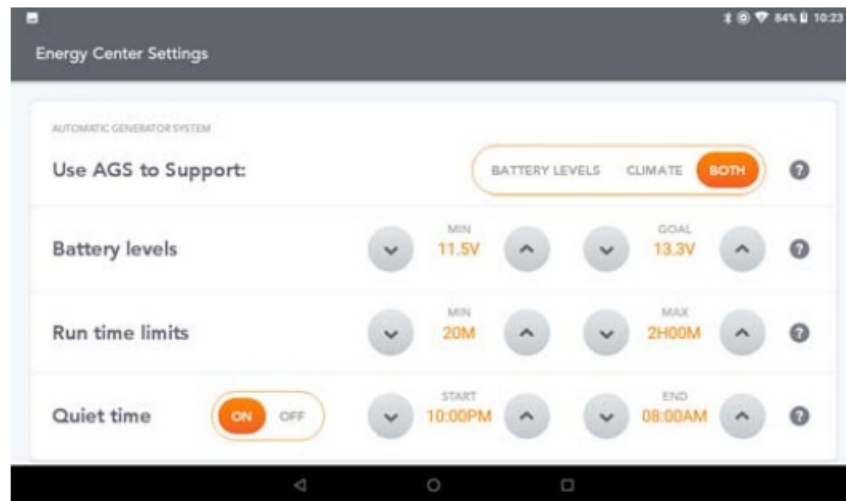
84% 10:23

Energy Center Settings

AUTOMATIC GENERATOR SYSTEM

Use AGS to Support:

BATTERY LEVELS CLIMATE BOTH

Battery levels

MIN
11.5V

GOAL
13.3V

Run time limits

MIN
20M

MAX
2H00M

Quiet time

ON OFF

START
10:00PM

END
08:00AM